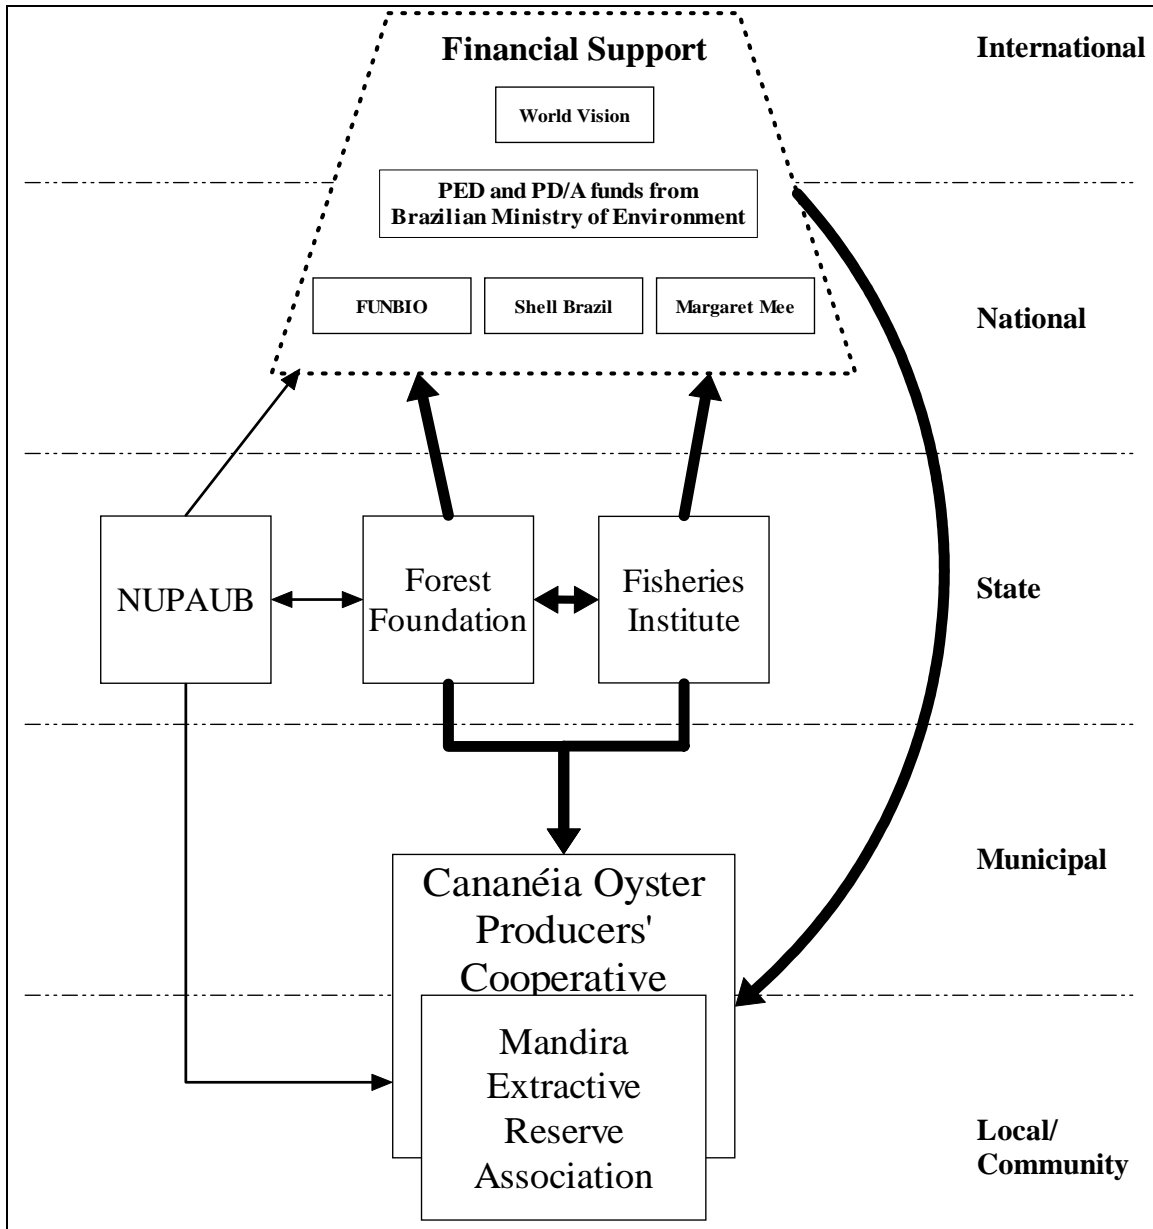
Financial Support

International

World Vision

PED and PD/A funds from Brazilian Ministry of Environment

FUNBIO

Shell Brazil

Margaret Mee

National

NUPAUB

Forest Foundation

Fisheries Institute

State

Municipal

Cananéia Oyster Producers' Cooperative

Mandira Extractive Reserve Association

Local/ Community